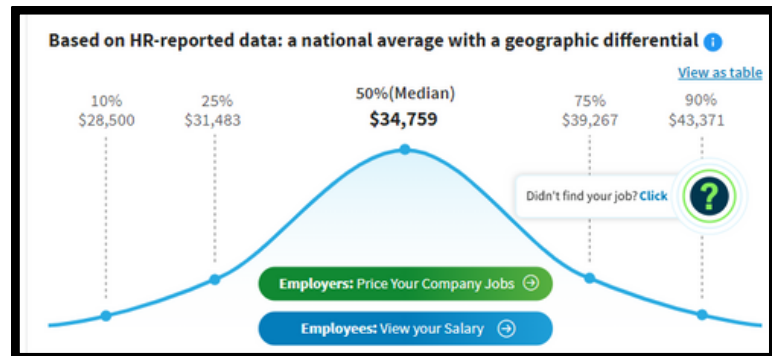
Based on HR-reported data: a national average with a geographic differential

View as table

10%
$28,500

25%
$31,483

50%(Median)
$34,759

75%
$39,267

90%
$43,371

Didn't find your job? Click

?

Employers: Price Your Company Jobs

Employees: View your Salary